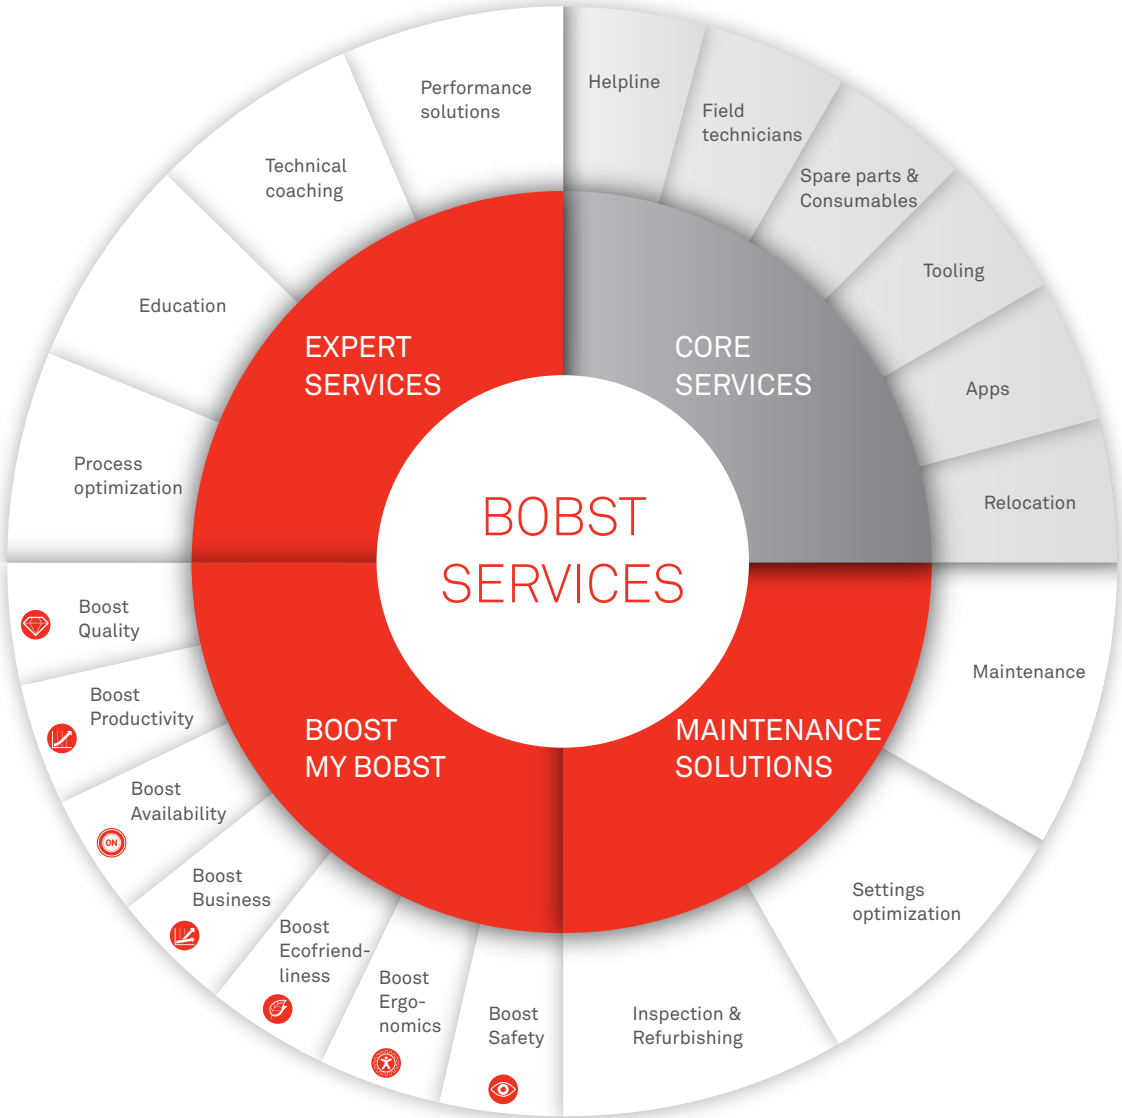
BOBST SERVICES

EXPERT SERVICES

Performance solutions

Technical coaching

Education

Process optimization

CORE SERVICES

Helpline

Field technicians

Spare parts & Consumables

Tooling

Apps

Relocation

MAINTENANCE SOLUTIONS

Maintenance

Settings optimization

Inspection & Refurbishing

BOOST MY BOBST

Boost Quality

Boost Productivity

Boost Availability

ON

Boost Business

Boost Ecofriendliness

Boost Ergonomics

Boost Safety